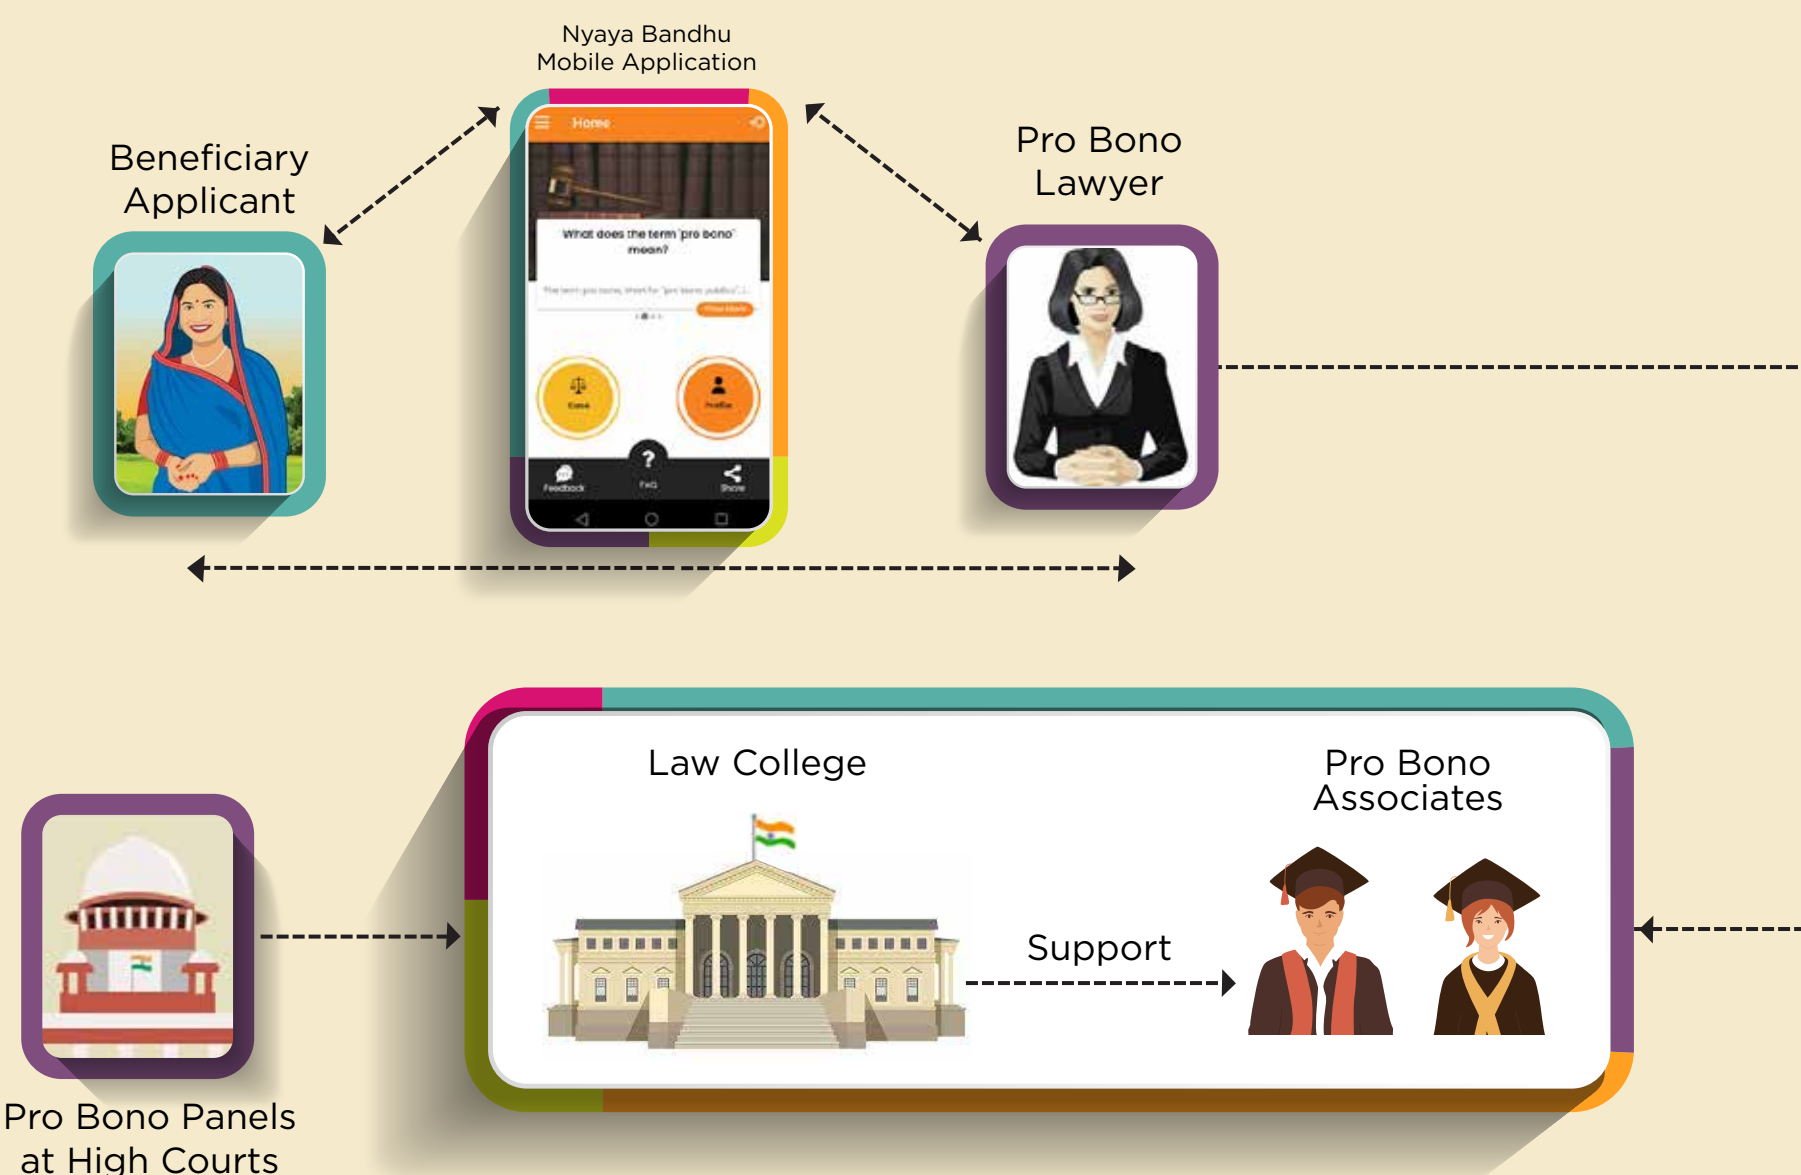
Nyaya Bandhu
Mobile Application

Beneficiary
Applicant

Home

What does the term 'pro bono' mean?

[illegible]

Case

Profile

?

Feedback

FAQ

Share

Pro Bono
Lawyer

Law College

Pro Bono
Associates

Support

Pro Bono Panels
at High Courts